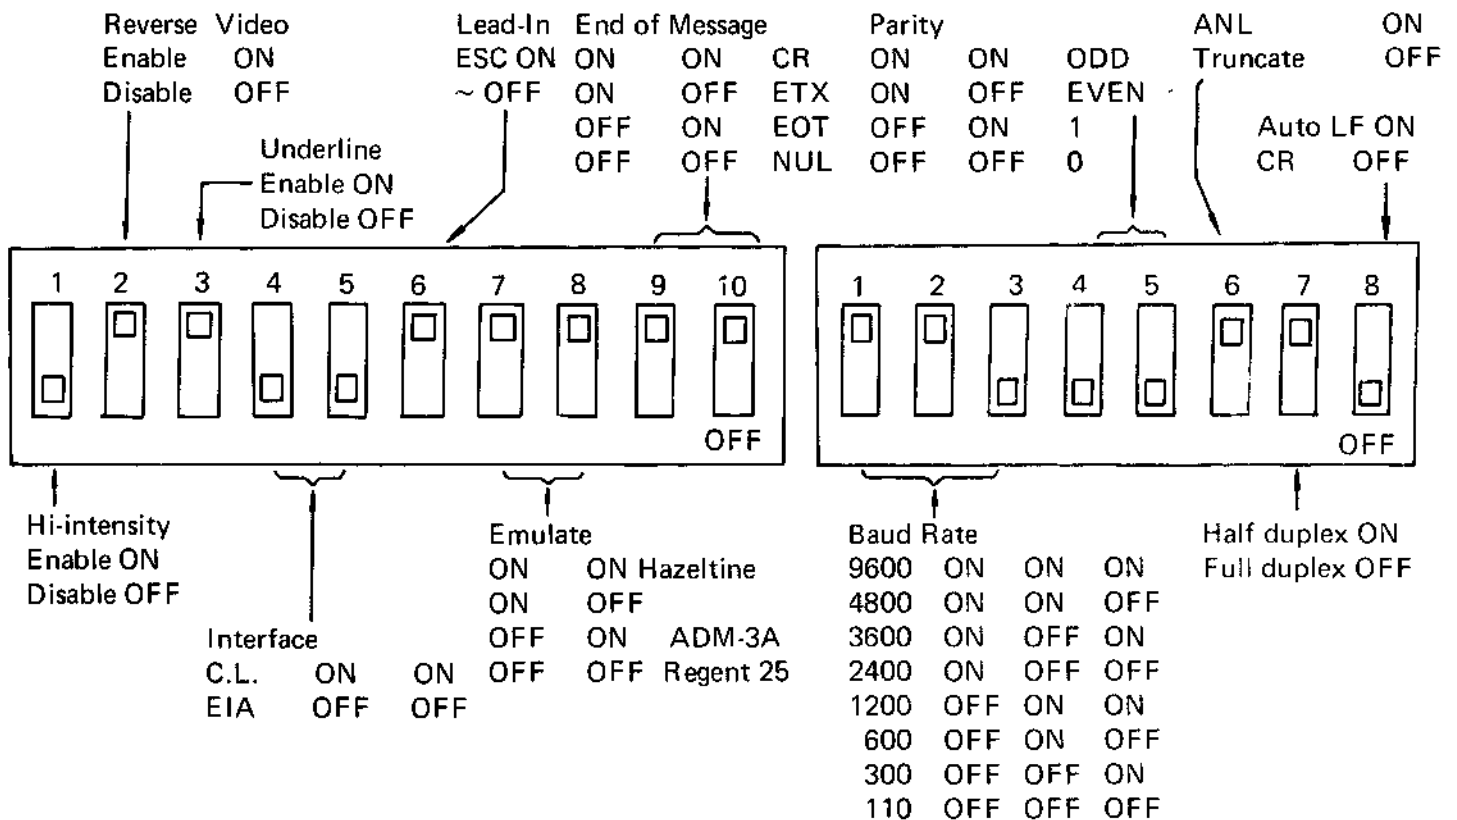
Reverse Video
Enable ON
Disable OFF

Underline
Enable ON
Disable OFF

Lead-In
ESC ON
~ OFF

End of Message
ON ON CR
ON OFF ETX
OFF ON EOT
OFF OFF NUL

Parity
ON ON ODD
ON OFF EVEN
OFF ON 1
OFF OFF 0

ANL ON
Truncate OFF

Auto LF ON
CR OFF

1 2 3 4 5 6 7 8 9 10
OFF

1 2 3 4 5 6 7 8
OFF

Hi-intensity
Enable ON
Disable OFF

Interface
C.L. ON ON
EIA OFF OFF

Emulate
ON ON Hazeltine
ON OFF
OFF ON ADM-3A
OFF OFF Regent 25

Baud Rate
9600 ON ON ON
4800 ON ON OFF
3600 ON OFF ON
2400 ON OFF OFF
1200 OFF ON ON
600 OFF ON OFF
300 OFF OFF ON
110 OFF OFF OFF

Half duplex ON
Full duplex OFF